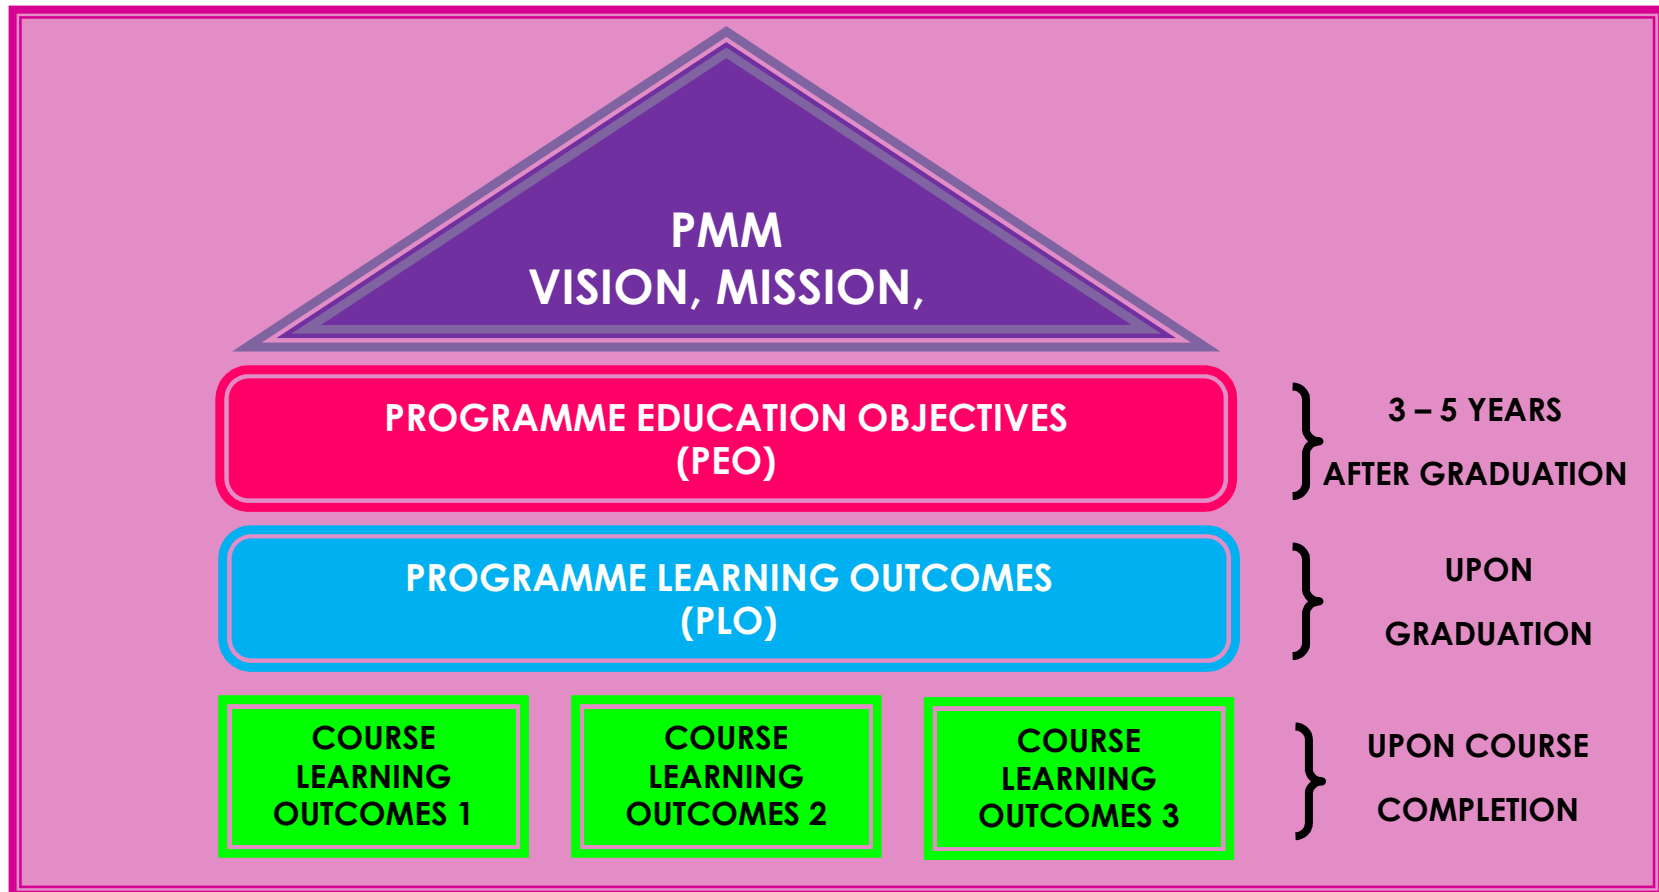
PMM
VISION, MISSION,

PROGRAMME EDUCATION OBJECTIVES
(PEO)

3 – 5 YEARS
AFTER GRADUATION

PROGRAMME LEARNING OUTCOMES
(PLO)

UPON
GRADUATION

COURSE LEARNING OUTCOMES 1

COURSE LEARNING OUTCOMES 2

COURSE LEARNING OUTCOMES 3

UPON COURSE
COMPLETION